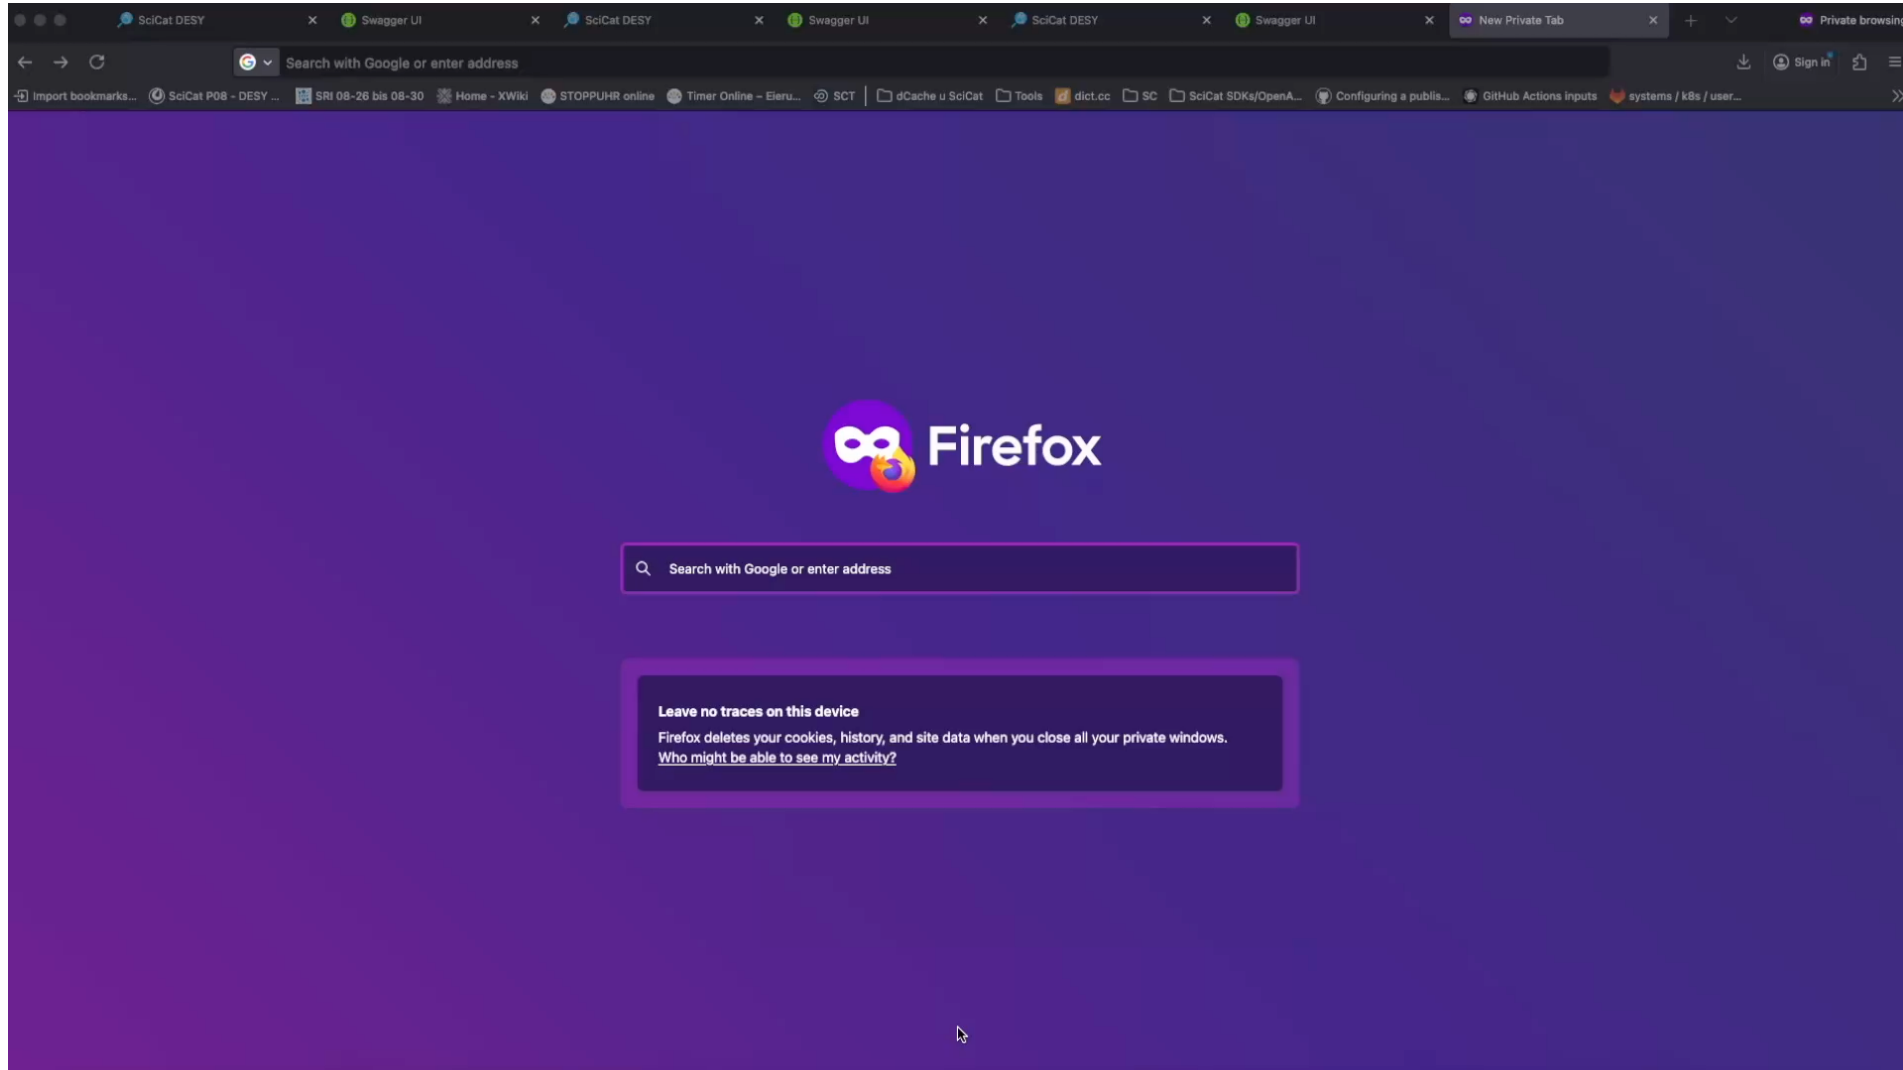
SciCat DESY × Swagger UI × SciCat DESY × Swagger UI × SciCat DESY × Swagger UI × New Private Tab × Private browsing

Search with Google or enter address

Sign in

Import bookmarks... SciCat P08 - DESY ... SRI 08-26 bis 08-30 Home - XWiki STOPPUHR online Timer Online – Eieru... SCT dCache u SciCat Tools dict.cc SC SciCat SDKs/OpenA... Configuring a publis... GitHub Actions inputs systems / k8s / user...

Firefox

Search with Google or enter address

Leave no traces on this device

Firefox deletes your cookies, history, and site data when you close all your private windows.
Who might be able to see my activity?